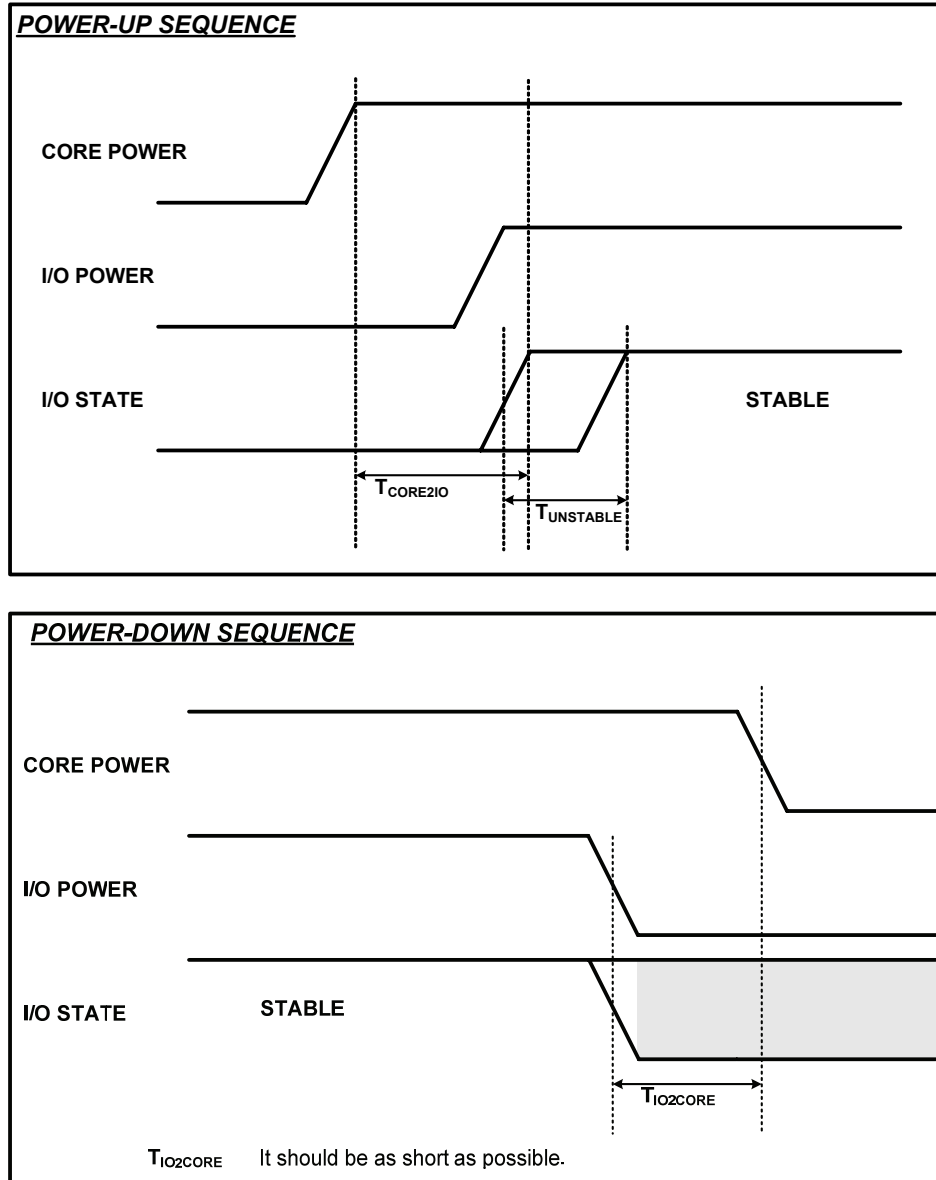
POWER-UP SEQUENCE

CORE POWER

I/O POWER

I/O STATE

STABLE

$T_{CORE2IO}$

$T_{UNSTABLE}$

POWER-DOWN SEQUENCE

CORE POWER

I/O POWER

I/O STATE

STABLE

$T_{IO2CORE}$

$T_{IO2CORE}$ It should be as short as possible.